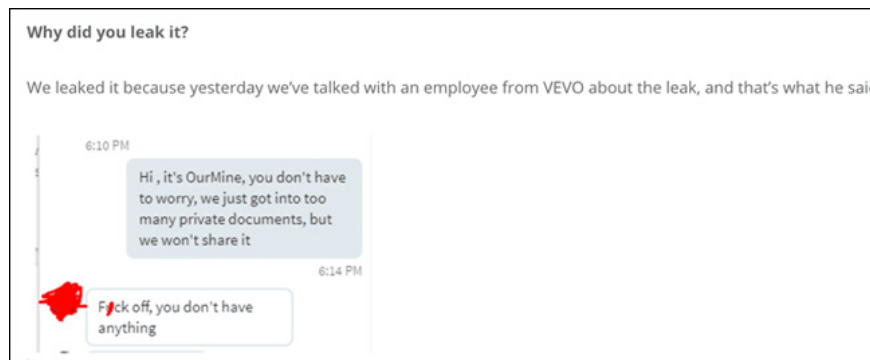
Why did you leak it?

We leaked it because yesterday we've talked with an employee from VEVO about the leak, and that's what he sai

6:10 PM

Hi , it's OurMine, you don't have to worry, we just got into too many private documents, but we won't share it

6:14 PM

F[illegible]ck off, you don't have anything